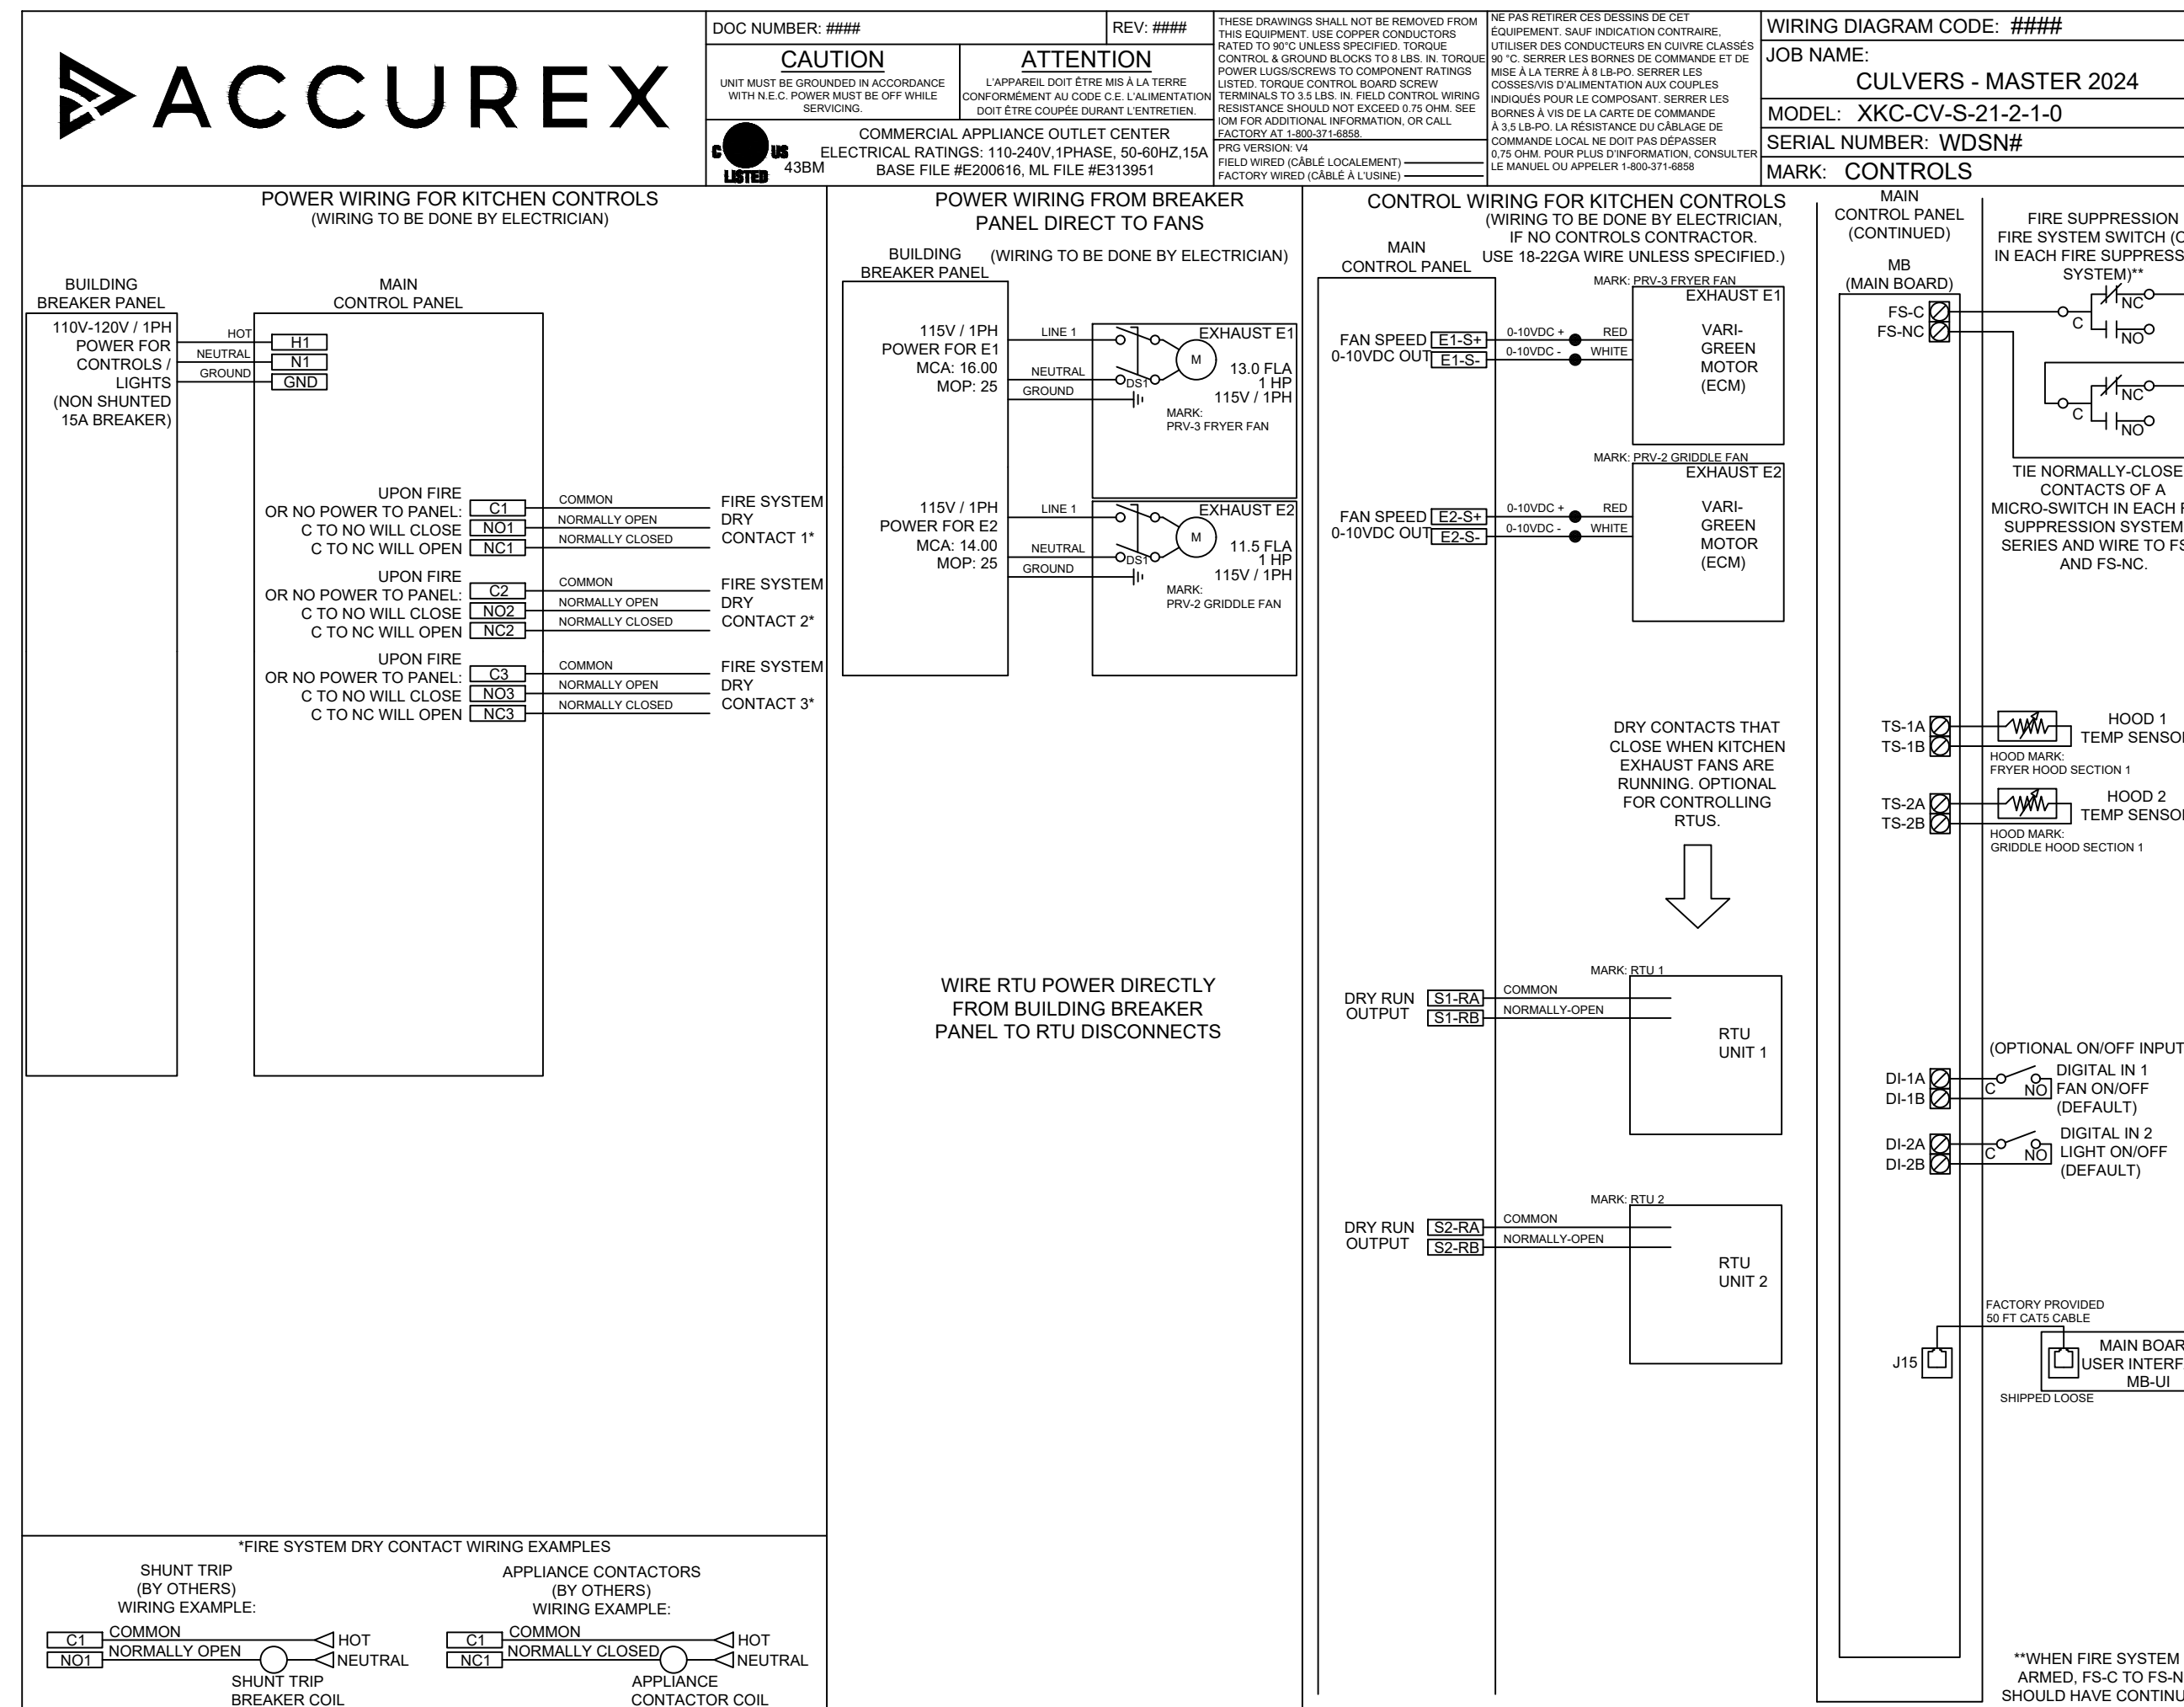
ACCUREX

DOC NUMBER: ####
REV: ####

CAUTION
UNIT MUST BE GROUNDED IN ACCORDANCE WITH N.E.C. POWER MUST BE OFF WHILE SERVICING.

ATTENTION
L'APPAREIL DOIT ÊTRE MIS À LA TERRE CONFORMÉMENT AU CODE C.E. L'ALIMENTATION DOIT ÊTRE COUPÉE DURANT L'ENTRETIEN.

C US LISTED 43BM
COMMERCIAL APPLIANCE OUTLET CENTER
ELECTRICAL RATINGS: 110-240V,1PHASE, 50-60HZ,15A
BASE FILE #E200616, ML FILE #E313951

THESE DRAWINGS SHALL NOT BE REMOVED FROM THIS EQUIPMENT. USE COPPER CONDUCTORS RATED TO 90°C UNLESS SPECIFIED. TORQUE CONTROL & GROUND BLOCKS TO 8 LBS. IN. TORQUE POWER LUGS/SCREWS TO COMPONENT RATINGS LISTED. TORQUE CONTROL BOARD SCREW TERMINALS TO 3.5 LBS. IN. FIELD CONTROL WIRING RESISTANCE SHOULD NOT EXCEED 0.75 OHM. SEE IOM FOR ADDITIONAL INFORMATION, OR CALL FACTORY AT 1-800-371-6858.
PRG VERSION: V4
FIELD WIRED (CÂBLÉ LOCALEMENT)
FACTORY WIRED (CÂBLÉ À L'USINE)

NE PAS RETIRER CES DESSINS DE CET ÉQUIPEMENT. SAUF INDICATION CONTRAIRE, UTILISER DES CONDUCTEURS EN CUIVRE CLASSÉS 90 °C. SERRER LES BORNES DE COMMANDE ET DE MISE À LA TERRE À 8 LB-PO. SERRER LES COSSES/VIS D'ALIMENTATION AUX COUPLES INDIQUÉS POUR LE COMPOSANT. SERRER LES BORNES À VIS DE LA CARTE DE COMMANDE À 3,5 LB-PO. LA RÉSISTANCE DU CÂBLAGE DE COMMANDE LOCAL NE DOIT PAS DÉPASSER 0,75 OHM. POUR PLUS D'INFORMATION, CONSULTER LE MANUEL OU APPELER 1-800-371-6858

WIRING DIAGRAM CODE: ####
JOB NAME:
CULVERS - MASTER 2024
MODEL: XKC-CV-S-21-2-1-0
SERIAL NUMBER: WDSN#
MARK: CONTROLS

POWER WIRING FOR KITCHEN CONTROLS
(WIRING TO BE DONE BY ELECTRICIAN)

BUILDING BREAKER PANEL
MAIN CONTROL PANEL
110V-120V / 1PH POWER FOR CONTROLS / LIGHTS (NON SHUNTED 15A BREAKER)
HOT H1
NEUTRAL N1
GROUND GND

UPON FIRE OR NO POWER TO PANEL: C1
C TO NO WILL CLOSE NO1
C TO NC WILL OPEN NC1
COMMON
NORMALLY OPEN
NORMALLY CLOSED
FIRE SYSTEM DRY CONTACT 1*

UPON FIRE OR NO POWER TO PANEL: C2
C TO NO WILL CLOSE NO2
C TO NC WILL OPEN NC2
COMMON
NORMALLY OPEN
NORMALLY CLOSED
FIRE SYSTEM DRY CONTACT 2*

UPON FIRE OR NO POWER TO PANEL: C3
C TO NO WILL CLOSE NO3
C TO NC WILL OPEN NC3
COMMON
NORMALLY OPEN
NORMALLY CLOSED
FIRE SYSTEM DRY CONTACT 3*

*FIRE SYSTEM DRY CONTACT WIRING EXAMPLES
SHUNT TRIP (BY OTHERS) WIRING EXAMPLE:
C1 COMMON
NO1 NORMALLY OPEN
HOT
NEUTRAL
SHUNT TRIP BREAKER COIL

APPLIANCE CONTACTORS (BY OTHERS) WIRING EXAMPLE:
C1 COMMON
NC1 NORMALLY CLOSED
HOT
NEUTRAL
APPLIANCE CONTACTOR COIL

POWER WIRING FROM BREAKER PANEL DIRECT TO FANS
BUILDING BREAKER PANEL
(WIRING TO BE DONE BY ELECTRICIAN)

115V / 1PH POWER FOR E1
MCA: 16.00
MOP: 25
LINE 1
NEUTRAL
GROUND
DS1
M
EXHAUST E1
13.0 FLA
1 HP
115V / 1PH
MARK:
PRV-3 FRYER FAN

115V / 1PH POWER FOR E2
MCA: 14.00
MOP: 25
LINE 1
NEUTRAL
GROUND
DS1
M
EXHAUST E2
11.5 FLA
1 HP
115V / 1PH
MARK:
PRV-2 GRIDDLE FAN

WIRE RTU POWER DIRECTLY FROM BUILDING BREAKER PANEL TO RTU DISCONNECTS

CONTROL WIRING FOR KITCHEN CONTROLS
(WIRING TO BE DONE BY ELECTRICIAN, IF NO CONTROLS CONTRACTOR. USE 18-22GA WIRE UNLESS SPECIFIED.)
MAIN CONTROL PANEL

MARK: PRV-3 FRYER FAN
EXHAUST E1
FAN SPEED 0-10VDC OUT E1-S+ E1-S-
0-10VDC +
0-10VDC -
RED
WHITE
VARI-GREEN MOTOR (ECM)

MARK: PRV-2 GRIDDLE FAN
EXHAUST E2
FAN SPEED 0-10VDC OUT E2-S+ E2-S-
0-10VDC +
0-10VDC -
RED
WHITE
VARI-GREEN MOTOR (ECM)

DRY CONTACTS THAT CLOSE WHEN KITCHEN EXHAUST FANS ARE RUNNING. OPTIONAL FOR CONTROLLING RTUS.

MARK: RTU 1
DRY RUN OUTPUT S1-RA S1-RB
COMMON
NORMALLY-OPEN
RTU UNIT 1

MARK: RTU 2
DRY RUN OUTPUT S2-RA S2-RB
COMMON
NORMALLY-OPEN
RTU UNIT 2

MAIN CONTROL PANEL (CONTINUED)
MB (MAIN BOARD)
FS-C
FS-NC
FIRE SUPPRESSION
FIRE SYSTEM SWITCH (C
IN EACH FIRE SUPPRESS
SYSTEM)**
NC
C
NO
NC
C
NO
TIE NORMALLY-CLOSE CONTACTS OF A MICRO-SWITCH IN EACH F SUPPRESSION SYSTEM SERIES AND WIRE TO FS AND FS-NC.

TS-1A
TS-1B
HOOD 1
TEMP SENSO
HOOD MARK:
FRYER HOOD SECTION 1
TS-2A
TS-2B
HOOD 2
TEMP SENSO
HOOD MARK:
GRIDDLE HOOD SECTION 1

(OPTIONAL ON/OFF INPUT
DI-1A
DI-1B
C NO
DIGITAL IN 1
FAN ON/OFF
(DEFAULT)
DI-2A
DI-2B
C NO
DIGITAL IN 2
LIGHT ON/OFF
(DEFAULT)

FACTORY PROVIDED
50 FT CAT5 CABLE
J15
MAIN BOAR
USER INTERF
MB-UI
SHIPPED LOOSE

**WHEN FIRE SYSTEM
ARMED, FS-C TO FS-N
SHOULD HAVE CONTINU